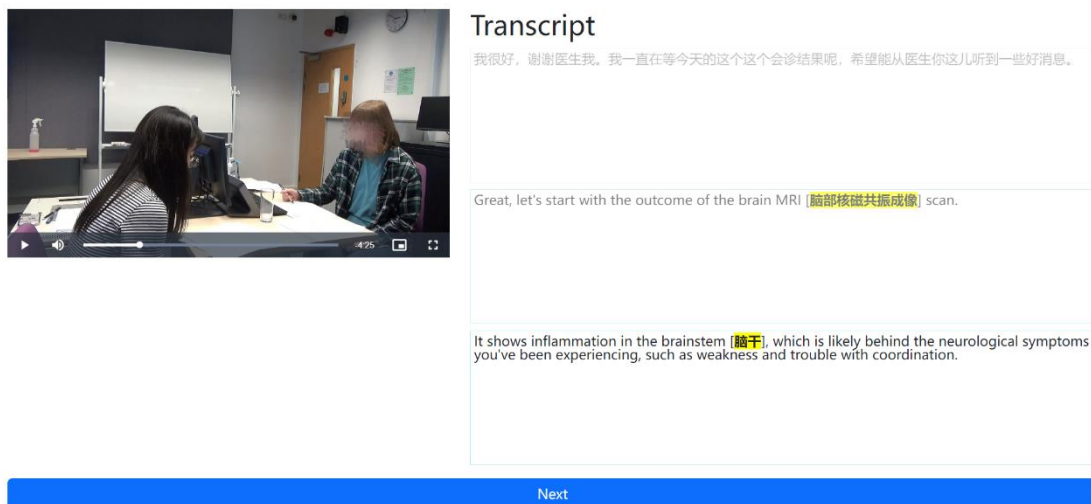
:4:25

Transcript

我很好，谢谢医生我。我一直在等今天的这个这个会诊结果呢，希望能从医生你这儿听到一些好消息。

Great, let's start with the outcome of the brain MRI [脑部核磁共振成像] scan.

It shows inflammation in the brainstem [脑干], which is likely behind the neurological symptoms you've been experiencing, such as weakness and trouble with coordination.

Next